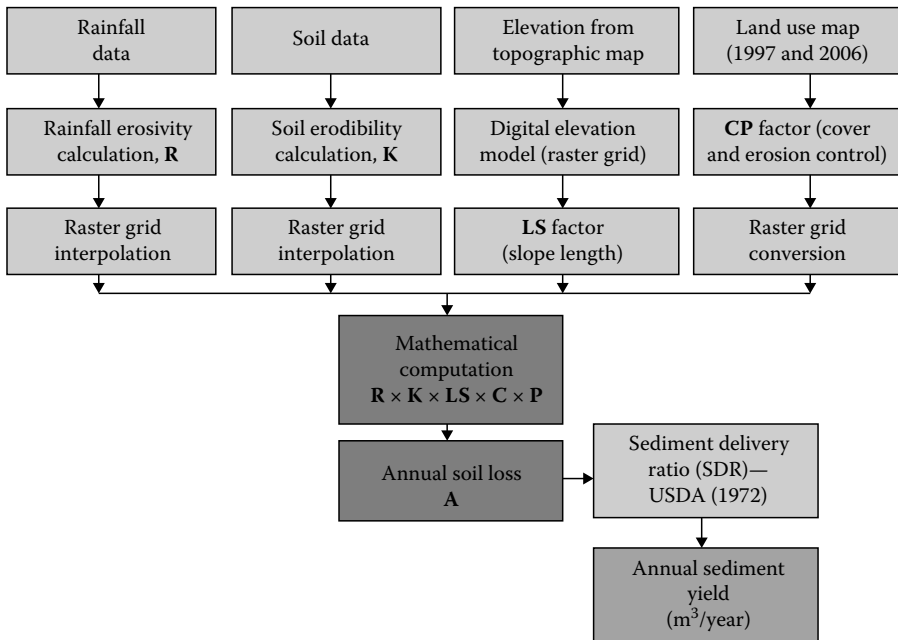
Rainfall data

Soil data

Elevation from topographic map

Land use map (1997 and 2006)

Rainfall erosivity calculation, **R**

Soil erodibility calculation, **K**

Digital elevation model (raster grid)

**CP** factor (cover and erosion control)

Raster grid interpolation

Raster grid interpolation

**LS** factor (slope length)

Raster grid conversion

Mathematical computation
$\mathbf{R} \times \mathbf{K} \times \mathbf{LS} \times \mathbf{C} \times \mathbf{P}$

Annual soil loss
**A**

Sediment delivery ratio (SDR)—USDA (1972)

Annual sediment yield ($m^3$/year)